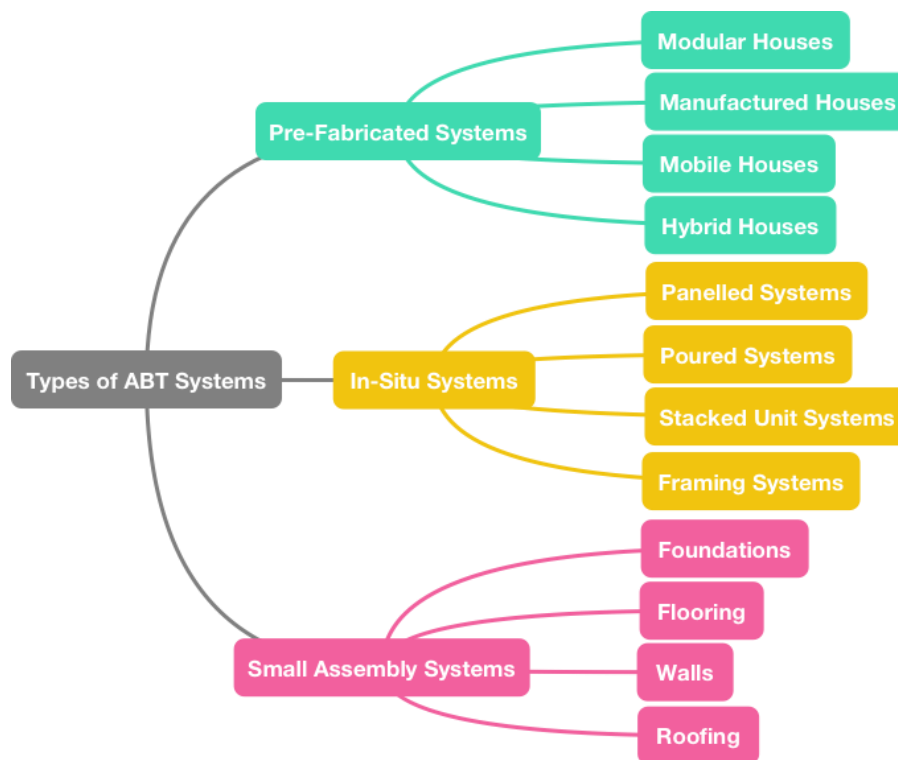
Types of ABT Systems

Pre-Fabricated Systems
Modular Houses
Manufactured Houses
Mobile Houses
Hybrid Houses

In-Situ Systems
Panelled Systems
Poured Systems
Stacked Unit Systems
Framing Systems

Small Assembly Systems
Foundations
Flooring
Walls
Roofing